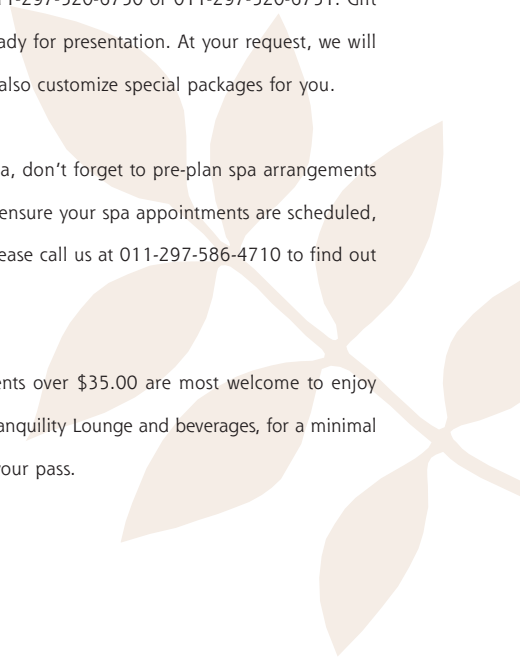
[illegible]-297-520-6750 or 011-297-520-6751. Gift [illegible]ady for presentation. At your request, we will also customize special packages for you.

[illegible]a, don't forget to pre-plan spa arrangements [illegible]ensure your spa appointments are scheduled, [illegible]ease call us at 011-297-586-4710 to find out

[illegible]ents over $35.00 are most welcome to enjoy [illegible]anquility Lounge and beverages, for a minimal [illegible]our pass.